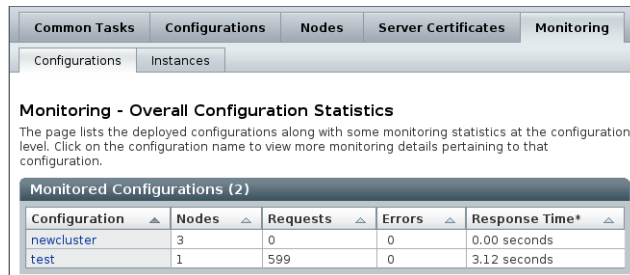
Common Tasks | Configurations | Nodes | Server Certificates | Monitoring

Configurations | Instances

Monitoring - Overall Configuration Statistics

The page lists the deployed configurations along with some monitoring statistics at the configuration level. Click on the configuration name to view more monitoring details pertaining to that configuration.

Monitored Configurations (2)

| Configuration | Nodes | Requests | Errors | Response Time* |
|---|---|---|---|---|
| newcluster | 3 | 0 | 0 | 0.00 seconds |
| test | 1 | 599 | 0 | 3.12 seconds |